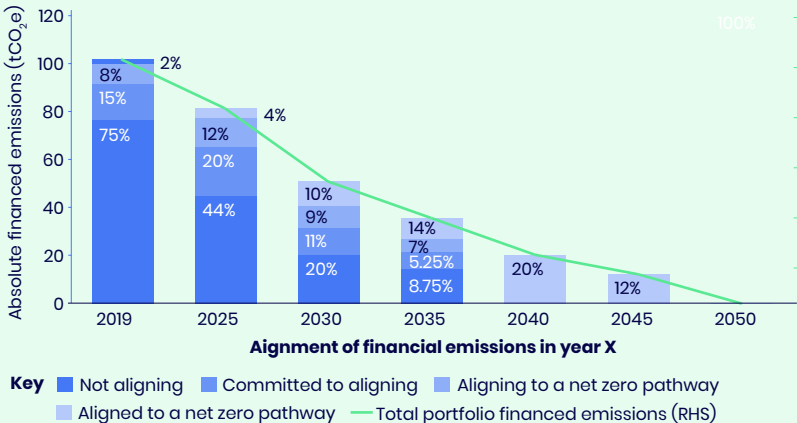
Absolute financed emissions ($tCO_2e$)

120
100
80
60
40
20
0

100%

2%
8%
15%
75%

4%
12%
20%
44%

10%
9%
11%
20%

14%
7%
5.25%
8.75%

20%

12%

2019
2025
2030
2035
2040
2045
2050

Aignment of financial emissions in year X

Key
Not aligning
Committed to aligning
Aligning to a net zero pathway
Aligned to a net zero pathway
Total portfolio financed emissions (RHS)